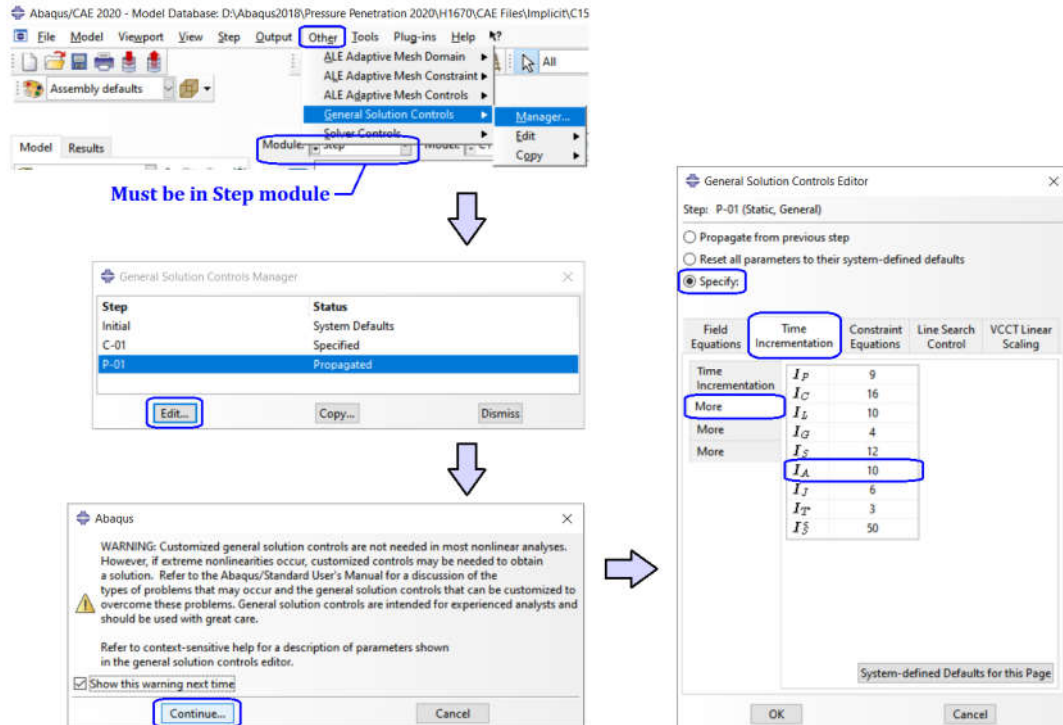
Abaqus/CAE 2020 - Model Database: D:\Abaqus2018\Pressure Penetration 2020\H1670\CAE Files\Implicit\C15

File Model Viewport View Step Output Other Tools Plug-ins Help

ALE Adaptive Mesh Domain
ALE Adaptive Mesh Constraint
ALE Adaptive Mesh Controls
General Solution Controls
Solver Controls

Manager...
Edit
Copy

All

Assembly defaults

Model Results

Module: Step Model:

Must be in Step module

General Solution Controls Manager

| Step | Status |
|---|---|
| Initial | System Defaults |
| C-01 | Specified |
| P-01 | Propagated |

Edit... Copy... Dismiss

Abaqus

WARNING: Customized general solution controls are not needed in most nonlinear analyses. However, if extreme nonlinearities occur, customized controls may be needed to obtain a solution. Refer to the Abaqus/Standard User's Manual for a discussion of the types of problems that may occur and the general solution controls that can be customized to overcome these problems. General solution controls are intended for experienced analysts and should be used with great care.

Refer to context-sensitive help for a description of parameters shown in the general solution controls editor.

Show this warning next time

Continue... Cancel

General Solution Controls Editor

Step: P-01 (Static, General)

Propagate from previous step
Reset all parameters to their system-defined defaults
Specify:

Field Equations | Time Incrementation | Constraint Equations | Line Search Control | VCCT Linear Scaling

Time Incrementation
More
More
More

| | |
|---|---|
| $I_P$ | 9 |
| $I_C$ | 16 |
| $I_L$ | 10 |
| $I_G$ | 4 |
| $I_S$ | 12 |
| $I_A$ | 10 |
| $I_J$ | 6 |
| $I_T$ | 3 |
| $I_{\bar{S}}$ | 50 |

System-defined Defaults for this Page

OK Cancel